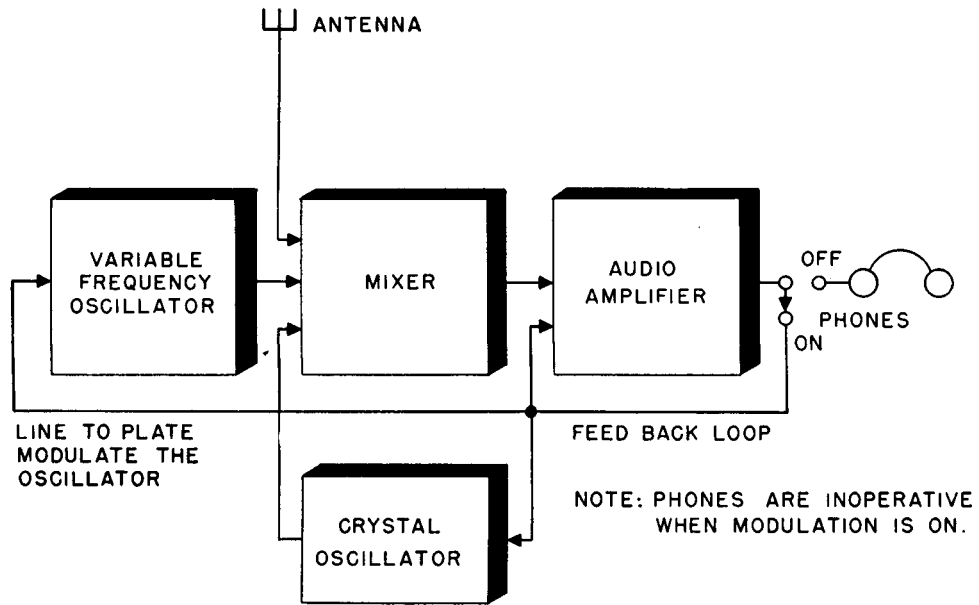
ANTENNA

VARIABLE FREQUENCY OSCILLATOR

MIXER

AUDIO AMPLIFIER

OFF

PHONES

ON

LINE TO PLATE MODULATE THE OSCILLATOR

FEED BACK LOOP

CRYSTAL OSCILLATOR

NOTE: PHONES ARE INOPERATIVE WHEN MODULATION IS ON.